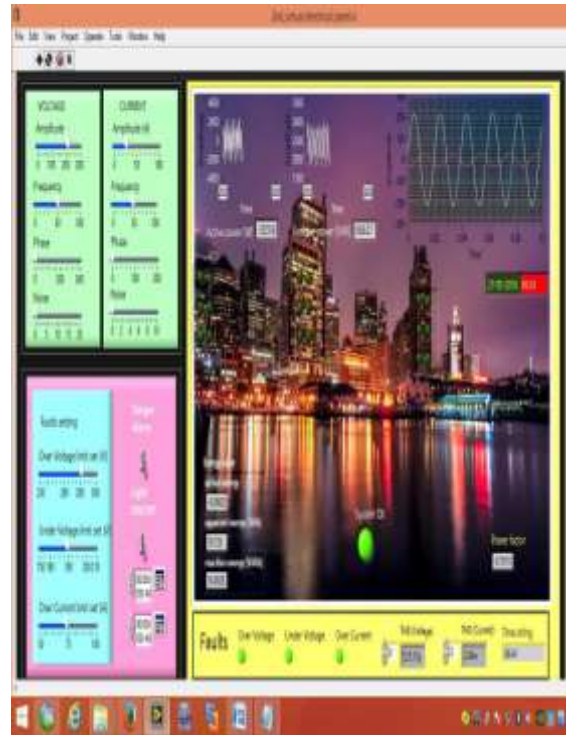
File Edit View Project Operate Tools Window Help

VOLTAGE
Amplitude
Frequency
Phase
Noise

CURRENT
Amplitude (A)
Frequency
Phase
Noise

Faults setting
Over Voltage limit set (V)
Under Voltage limit set (V)
Over Current limit set (A)

Time
Active power (W)
Time
Reactive power (VAR)

Power factor
System OK

Faults
Over Voltage
Under Voltage
Over Current
RMS Voltage
RMS Current
Time setting